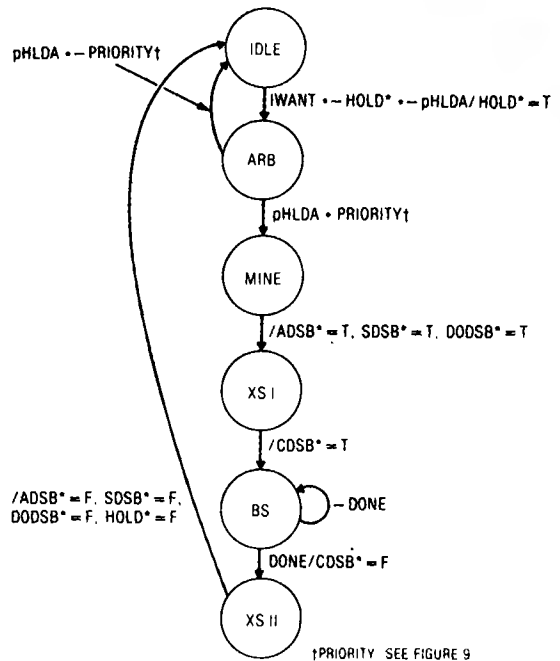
IDLE

pHLDA • ~ PRIORITY†

IWANT • ~ HOLD* • ~ pHLDA/ HOLD* = T

ARB

pHLDA • PRIORITY†

MINE

/ADSB* = T, SDSB* = T, DODSB* = T

XS I

/CDSB* = T

BS

~ DONE

/ADSB* = F, SDSB* = F, DODSB* = F, HOLD* = F

DONE/CDSB* = F

XS II

†PRIORITY SEE FIGURE 9